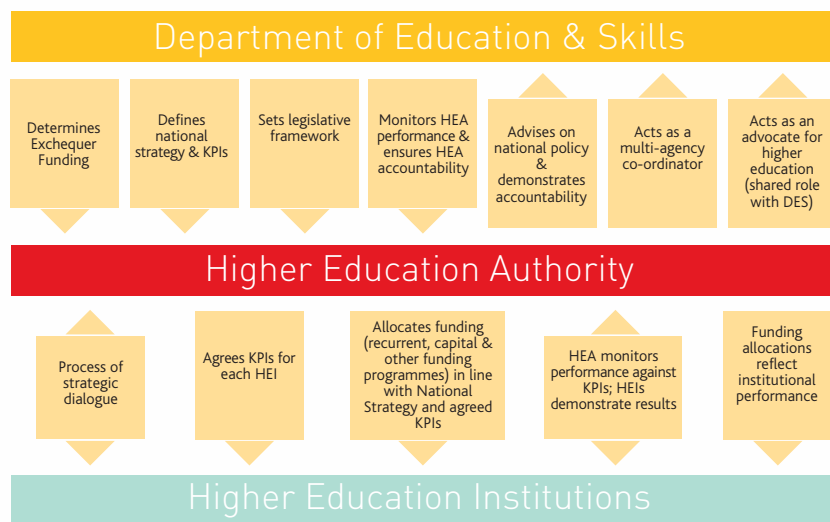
Department of Education & Skills

Determines Exchequer Funding

Defines national strategy & KPIs

Sets legislative framework

Monitors HEA performance & ensures HEA accountability

Advises on national policy & demonstrates accountability

Acts as a multi-agency co-ordinator

Acts as an advocate for higher education (shared role with DES)

Higher Education Authority

Process of strategic dialogue

Agrees KPIs for each HEI

Allocates funding (recurrent, capital & other funding programmes) in line with National Strategy and agreed KPIs

HEA monitors performance against KPIs; HEIs demonstrate results

Funding allocations reflect institutional performance

Higher Education Institutions